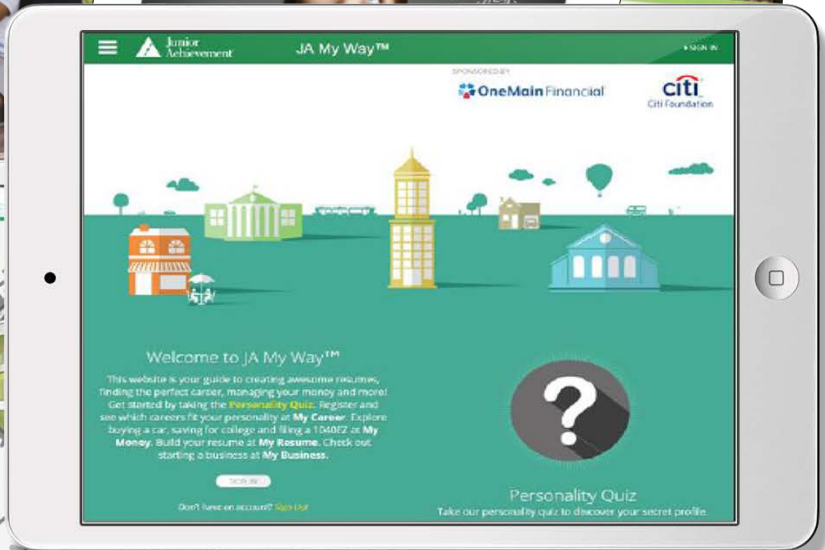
Junior Achievement

JA My Way™

SIGN IN

SPONSORED BY

OneMain Financial

citi
Citi Foundation

Welcome to JA My Way™

This website is your guide to creating awesome résumés, finding the perfect career, managing your money and more! Get started by taking the Personality Quiz. Register and see which careers fit your personality at My Career. Explore buying a car, saving for college and filing a 1040EZ at My Money. Build your resume at My Resume. Check out starting a business at My Business.

SIGN IN

Don't have an account? Sign Up

Personality Quiz

Take our personality quiz to discover your secret profile.